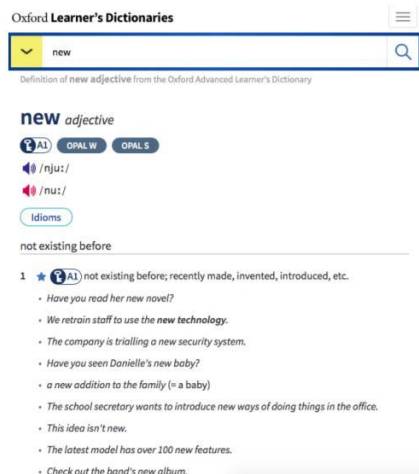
Oxford Learner's Dictionaries

new

Definition of new adjective from the Oxford Advanced Learner's Dictionary

new adjective

A1 OPAL W OPAL S

/njuː/

/nuː/

Idioms

not existing before

1 A1 not existing before; recently made, invented, introduced, etc.

• Have you read her new novel?

• We retrain staff to use the new technology.

• The company is trialling a new security system.

• Have you seen Danielle's new baby?

• a new addition to the family (= a baby)

• The school secretary wants to introduce new ways of doing things in the office.

• This idea isn't new.

• The latest model has over 100 new features.

• Check out the band's new album.